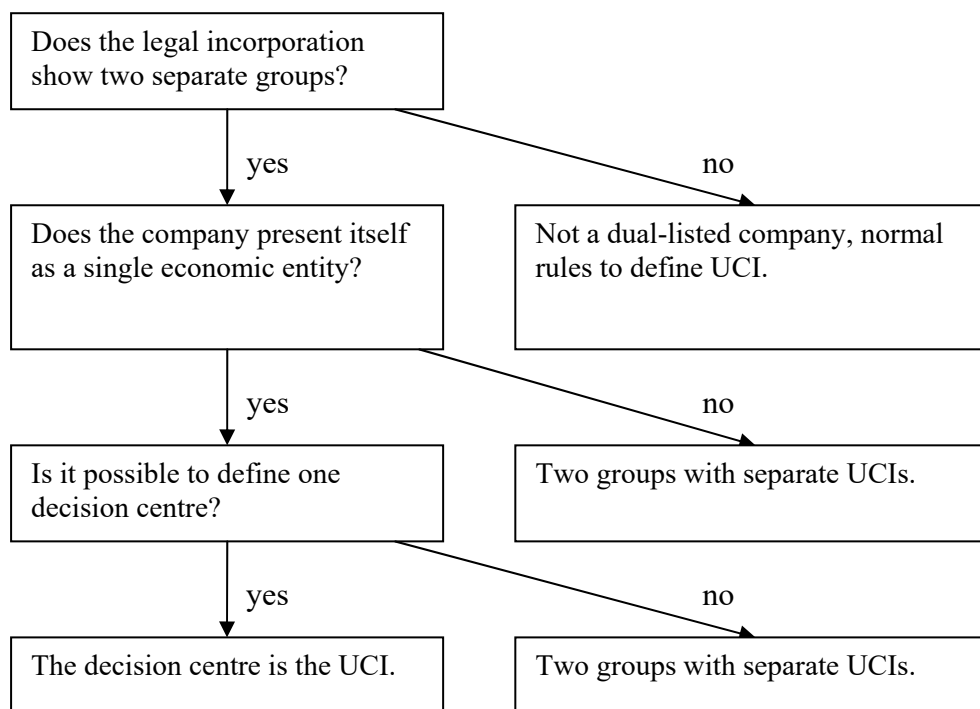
Does the legal incorporation show two separate groups?

yes

no

Does the company present itself as a single economic entity?

Not a dual-listed company, normal rules to define UCI.

yes

no

Is it possible to define one decision centre?

Two groups with separate UCIs.

yes

no

The decision centre is the UCI.

Two groups with separate UCIs.